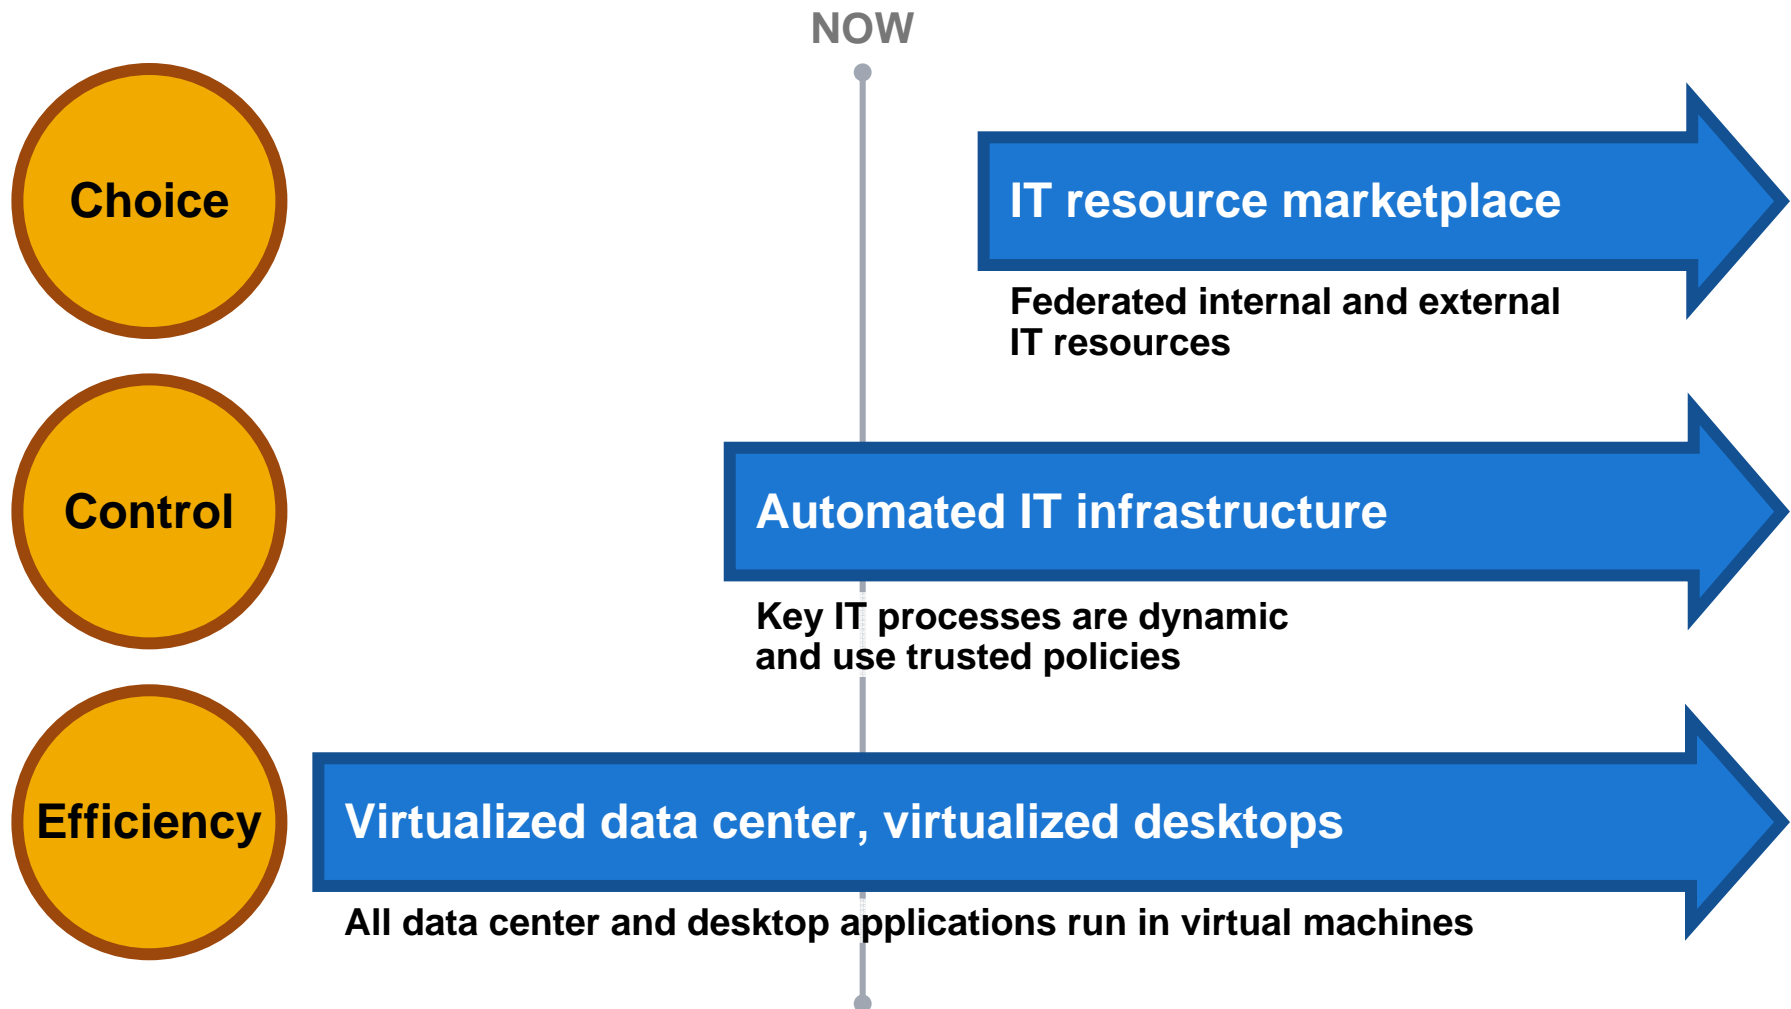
NOW

Choice

IT resource marketplace

Federated internal and external IT resources

Control

Automated IT infrastructure

Key IT processes are dynamic and use trusted policies

Efficiency

Virtualized data center, virtualized desktops

All data center and desktop applications run in virtual machines